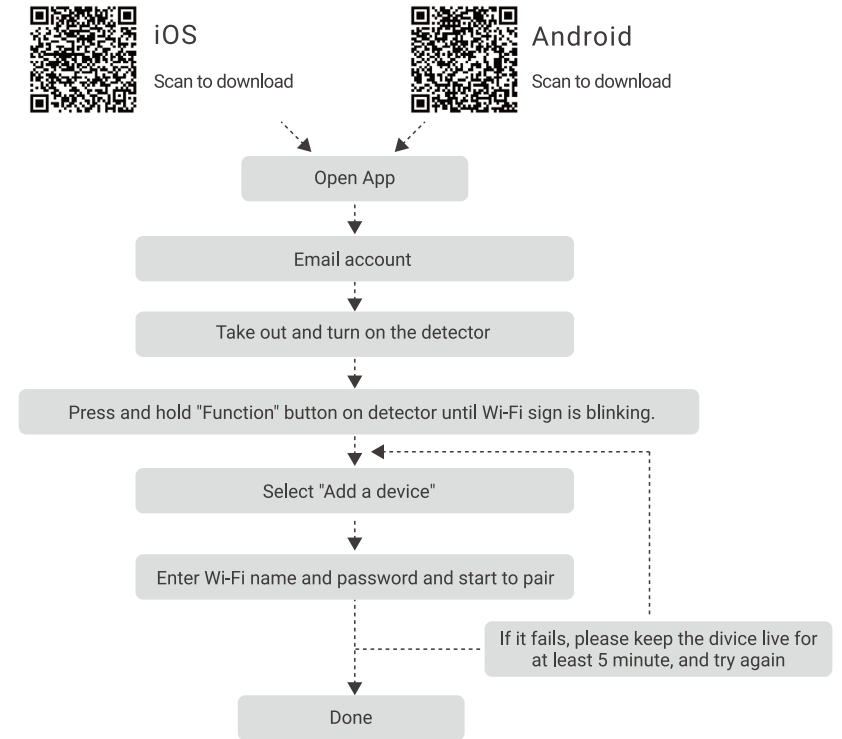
iOS

Scan to download

Android

Scan to download

Open App

Email account

Take out and turn on the detector

Press and hold "Function" button on detector until Wi-Fi sign is blinking.

Select "Add a device"

Enter Wi-Fi name and password and start to pair

If it fails, please keep the divice live for at least 5 minute, and try again

Done